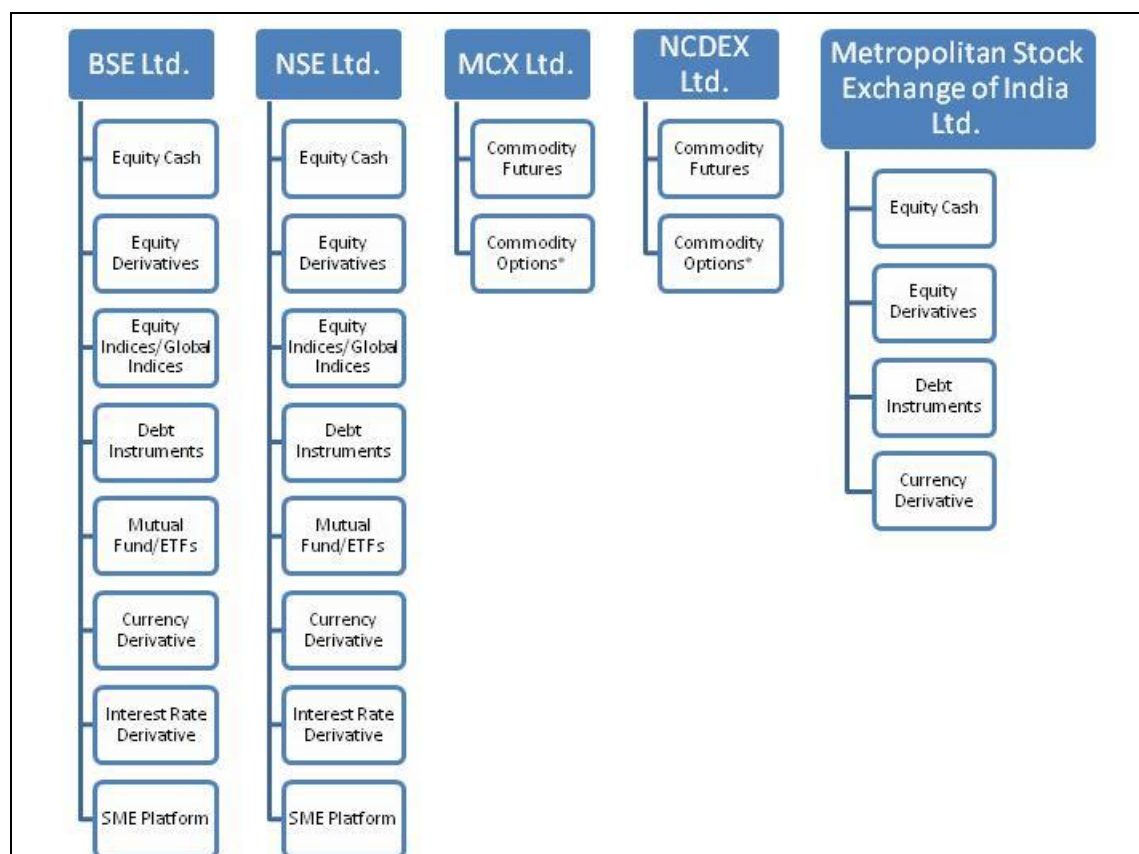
BSE Ltd.

Equity Cash

Equity Derivatives

Equity Indices/Global Indices

Debt Instruments

Mutual Fund/ETFs

Currency Derivative

Interest Rate Derivative

SME Platform

NSE Ltd.

Equity Cash

Equity Derivatives

Equity Indices/Global Indices

Debt Instruments

Mutual Fund/ETFs

Currency Derivative

Interest Rate Derivative

SME Platform

MCX Ltd.

Commodity Futures

Commodity Options*

NCDEX Ltd.

Commodity Futures

Commodity Options*

Metropolitan Stock Exchange of India Ltd.

Equity Cash

Equity Derivatives

Debt Instruments

Currency Derivative